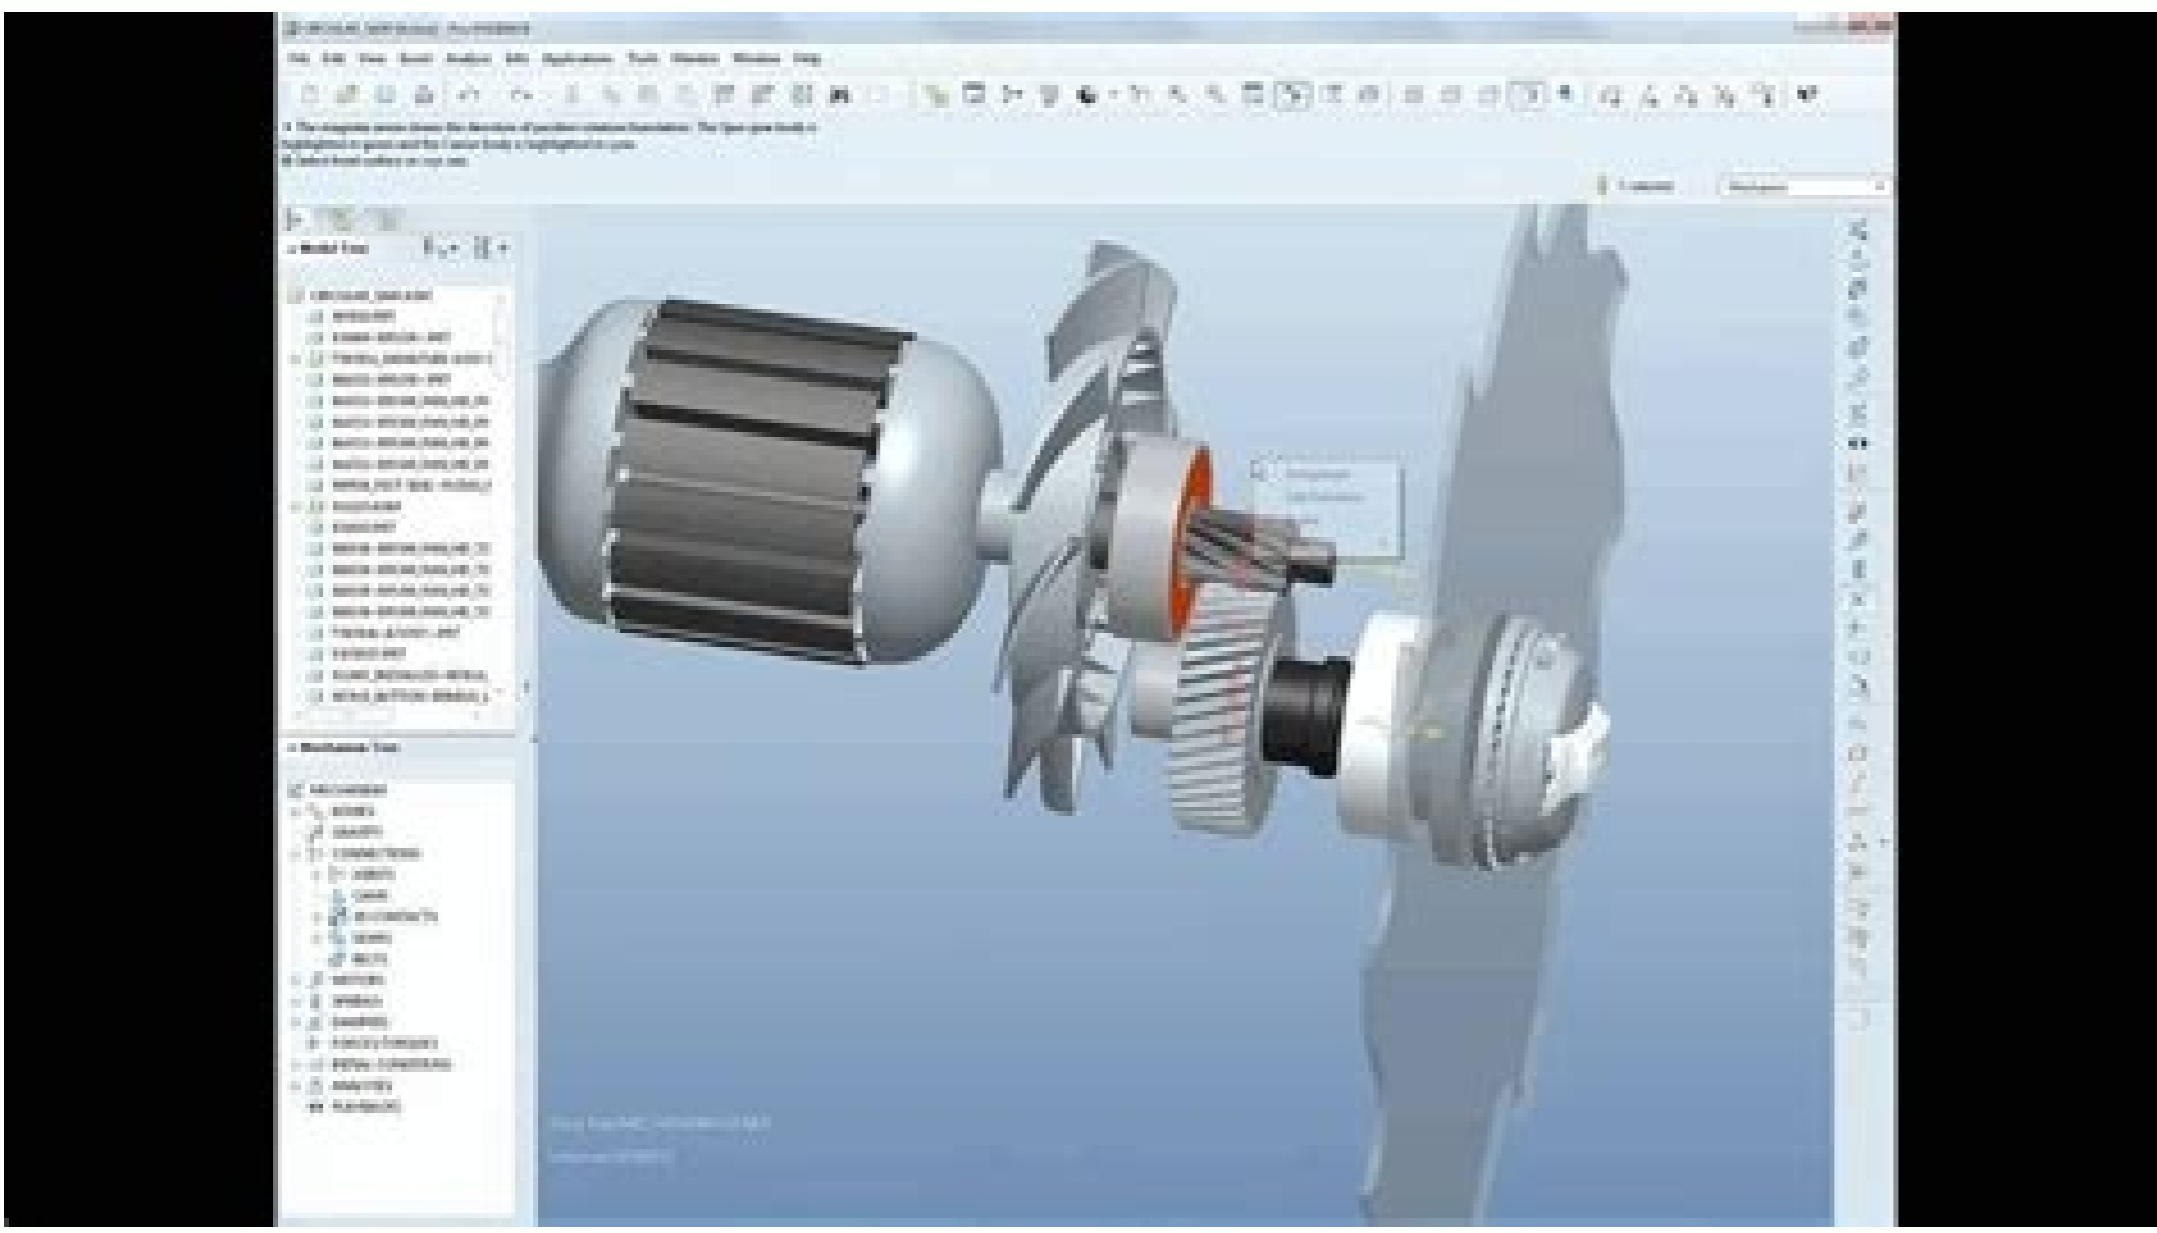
File Edit View Insert Analysis Info Applications Tools Window Window Help

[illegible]

Model Tree

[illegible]

Mechanism Tree

MECHANISM
BODIES
GRAVITY
CONNECTIONS
JOINTS
CAMS
3D CONTACTS
GEARS
BELTS
MOTORS
SPRINGS
DAMPERS
FORCE/TORQUES
INITIAL CONDITIONS
ANALYSES
PLAYBACKS

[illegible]